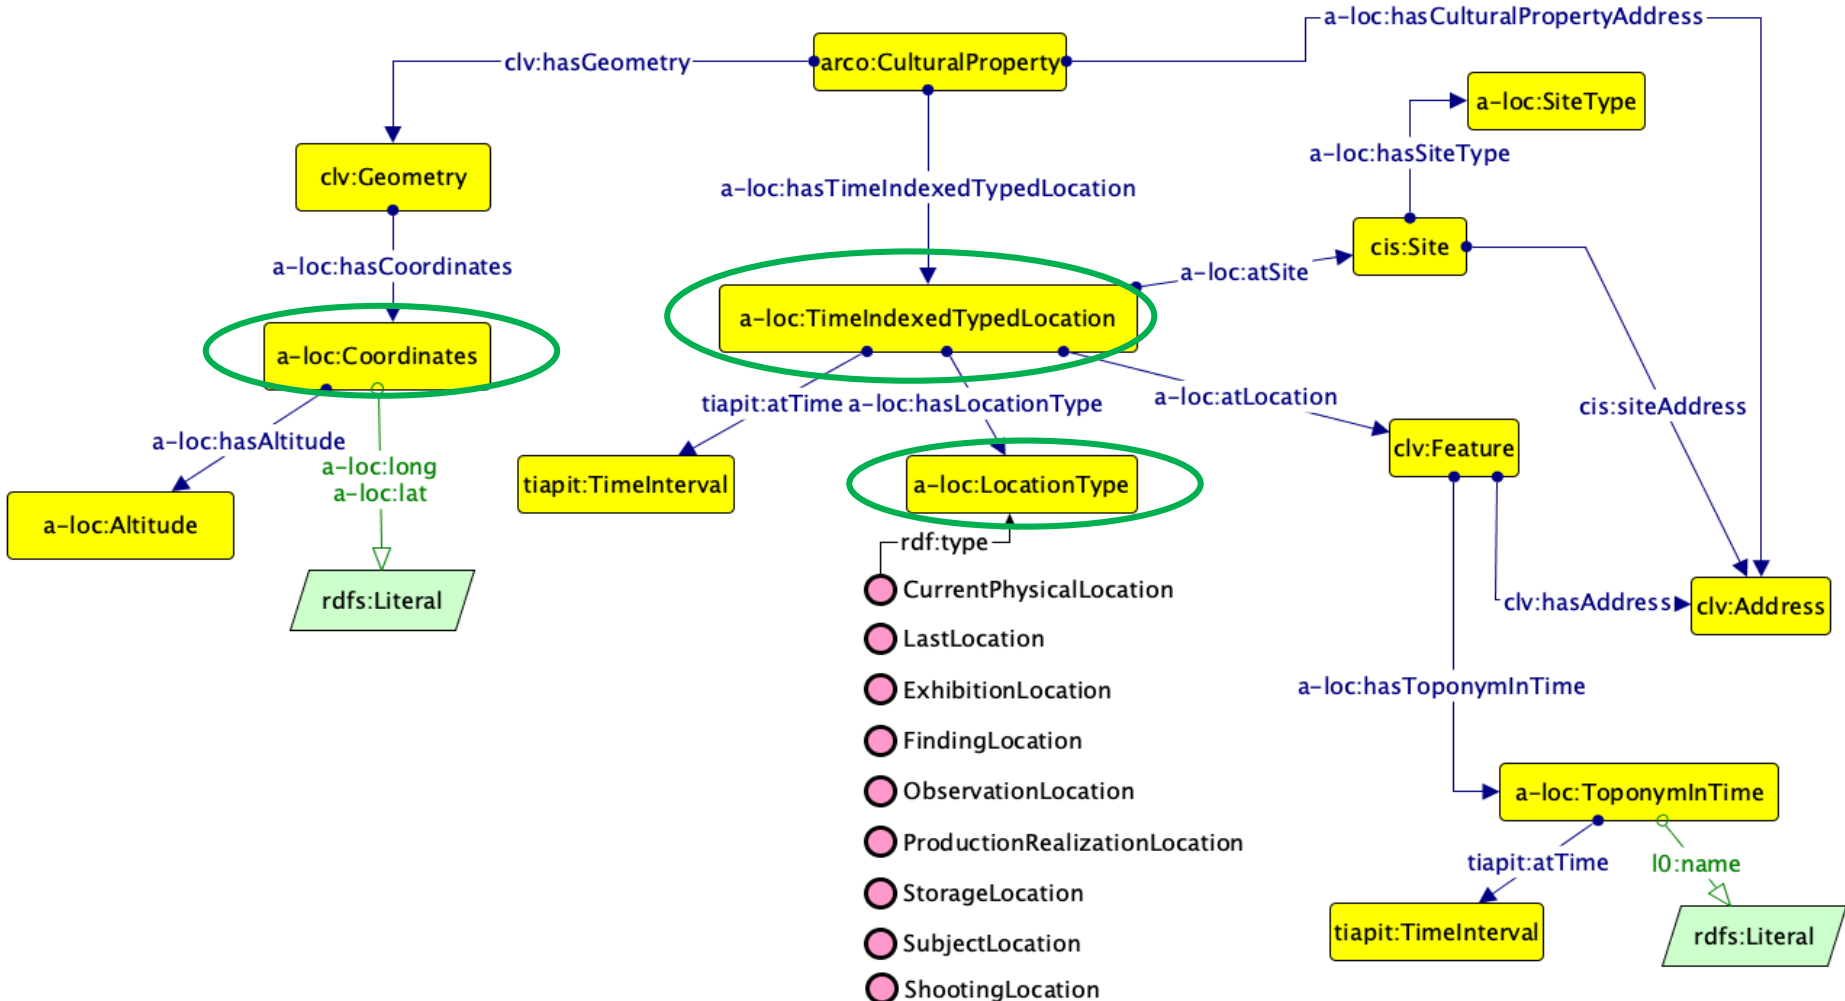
arco:CulturalProperty

clv:hasGeometry

a-loc:hasCulturalPropertyAddress

clv:Geometry

a-loc:hasTimeIndexedTypedLocation

a-loc:SiteType

a-loc:hasSiteType

cis:Site

a-loc:hasCoordinates

a-loc:atSite

a-loc:TimeIndexedTypedLocation

a-loc:Coordinates

tiapit:atTime

a-loc:hasLocationType

a-loc:atLocation

cis:siteAddress

a-loc:hasAltitude

a-loc:long

a-loc:lat

tiapit:TimeInterval

a-loc:LocationType

clv:Feature

a-loc:Altitude

rdf:type

rdfs:Literal

CurrentPhysicalLocation

clv:hasAddress

clv:Address

LastLocation

ExhibitionLocation

a-loc:hasToponymInTime

FindingLocation

ObservationLocation

a-loc:ToponymInTime

ProductionRealizationLocation

tiapit:atTime

l0:name

StorageLocation

tiapit:TimeInterval

rdfs:Literal

SubjectLocation

ShootingLocation